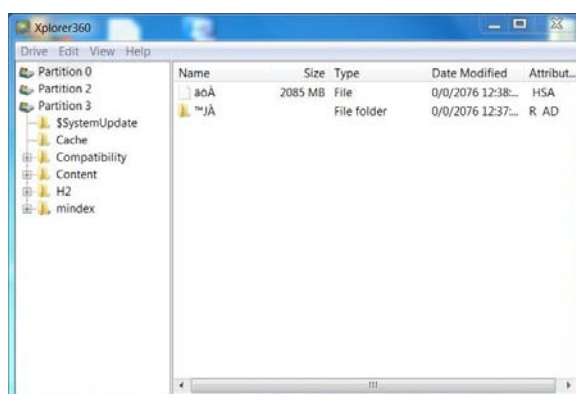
Xplorer360

Drive Edit View Help

Partition 0
Partition 2
Partition 3
$SystemUpdate
Cache
Compatibility
Content
H2
mindex

| Name | Size | Type | Date Modified | Attribut... |
|---|---|---|---|---|
| aõÀ | 2085 MB | File | 0/0/2076 12:38:... | HSA |
| ™JÀ | | File folder | 0/0/2076 12:37:... | R AD |